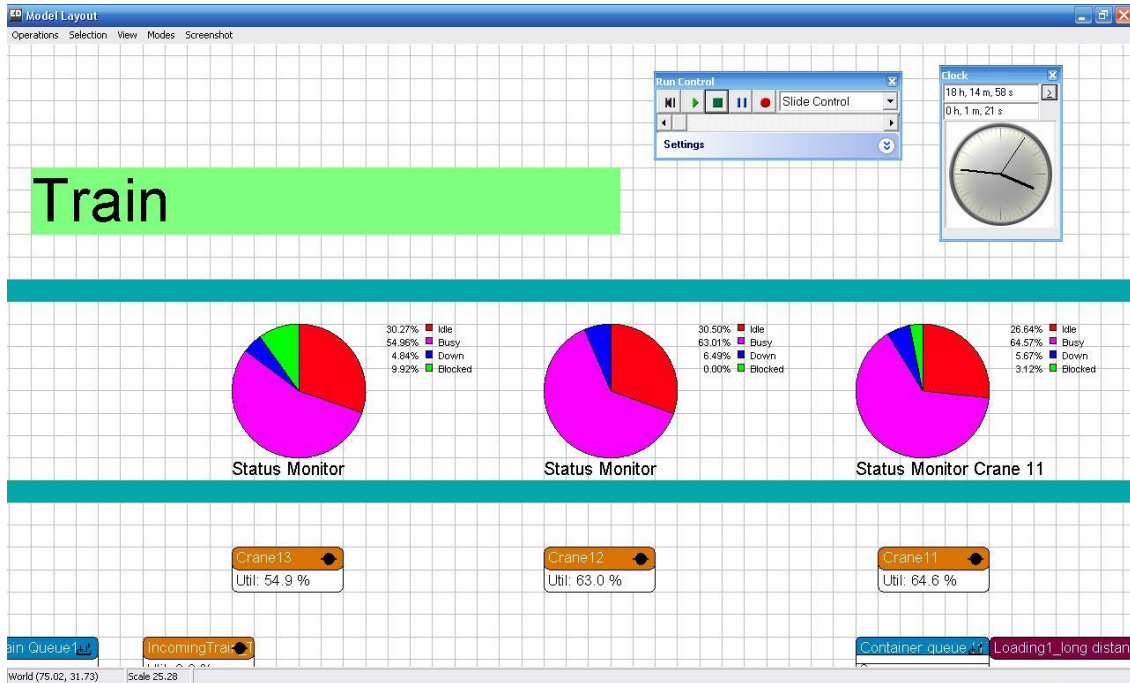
Model Layout

Operations Selection View Modes Screenshot

Run Control

Slide Control

Settings

Clock

18 h, 14 m, 58 s

0 h, 1 m, 21 s

Train

30.27% Idle
54.96% Busy
4.84% Down
9.92% Blocked

Status Monitor

30.50% Idle
63.01% Busy
6.49% Down
0.00% Blocked

Status Monitor

26.64% Idle
64.57% Busy
5.67% Down
3.12% Blocked

Status Monitor Crane 11

Crane13
Util: 54.9 %

Crane12
Util: 63.0 %

Crane11
Util: 64.6 %

ain Queue1

IncomingTrai

Container queue

Loading1_long distan

World (75.02, 31.73) Scale 25.28